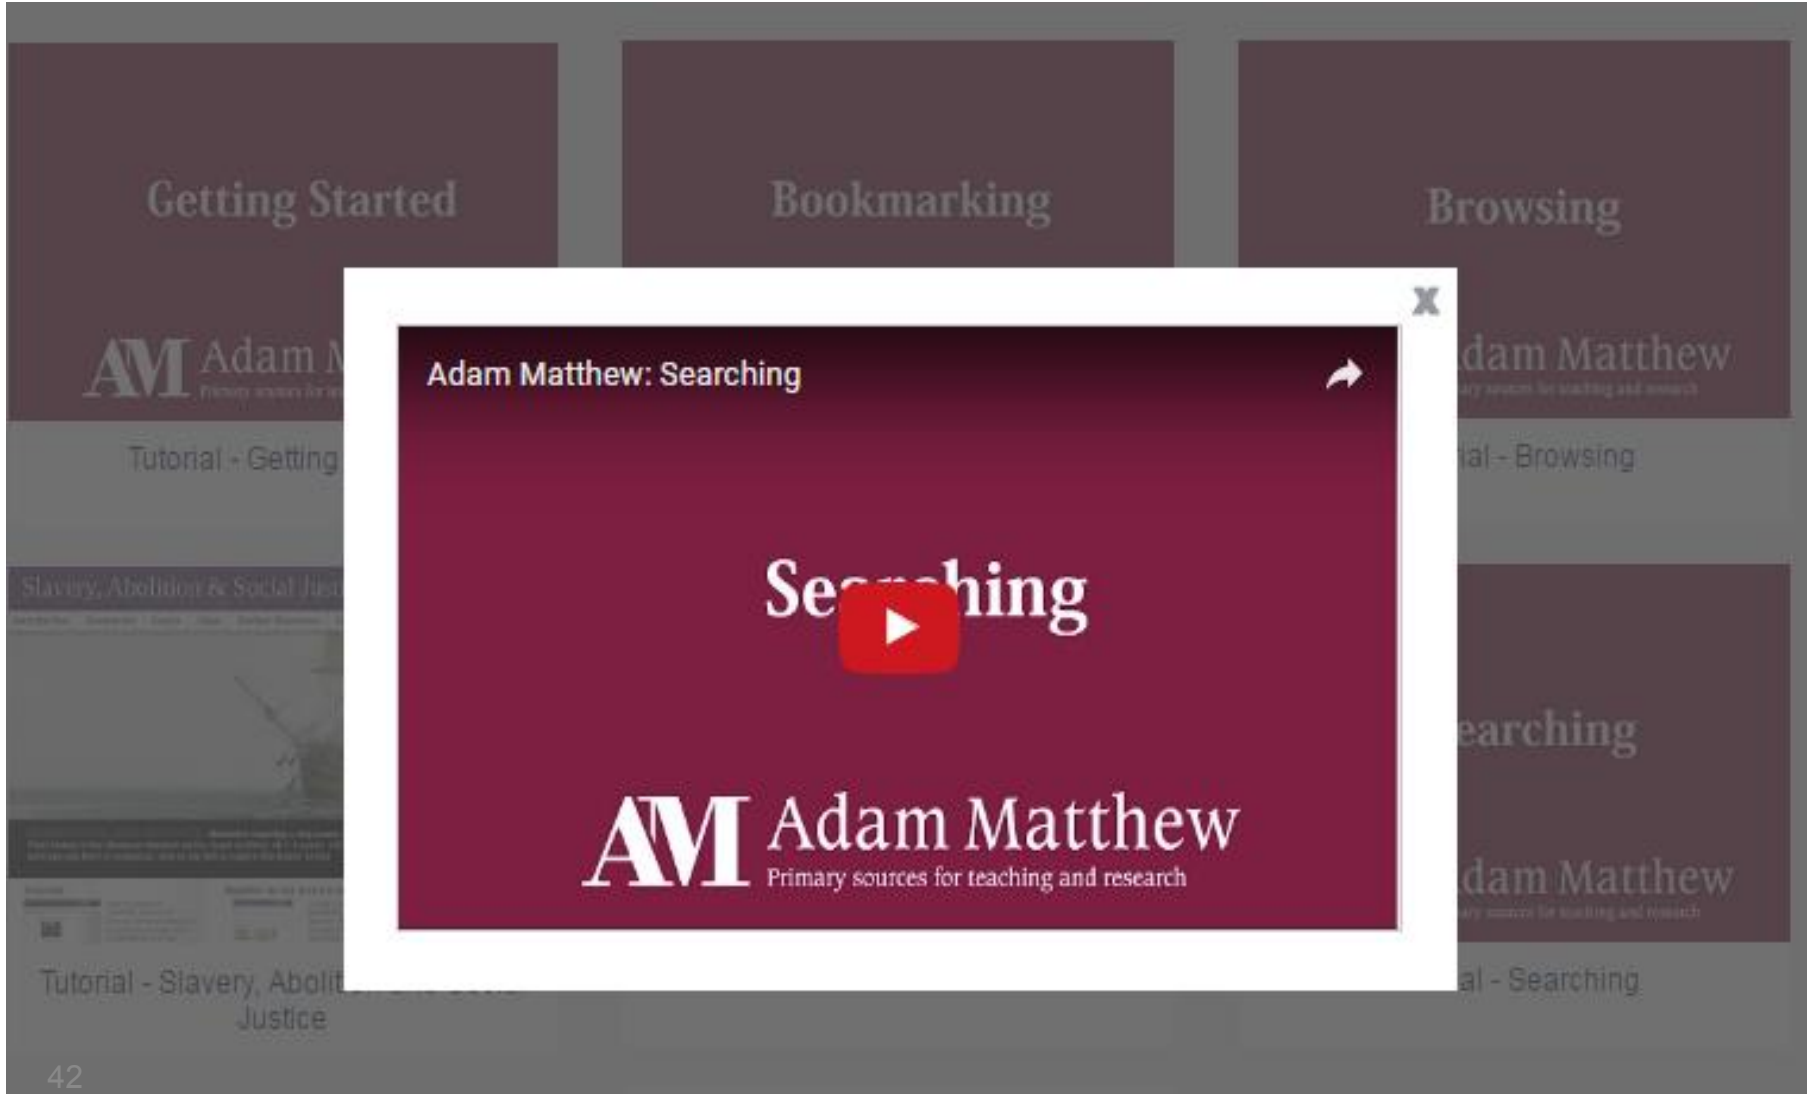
Getting Started

Bookmarking

Browsing

AM Adam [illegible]

Primary sources for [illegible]

Tutorial - Getting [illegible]

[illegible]dam Matthew

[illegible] sources for teaching and research

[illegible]ial - Browsing

Slavery, Abolition & Social Jus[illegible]

Tutorial - Slavery, Aboli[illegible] Justice

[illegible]earching

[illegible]dam Matthew

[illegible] sources for teaching and research

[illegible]al - Searching

42

x

Adam Matthew: Searching

Se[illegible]hing

AM Adam Matthew

Primary sources for teaching and research